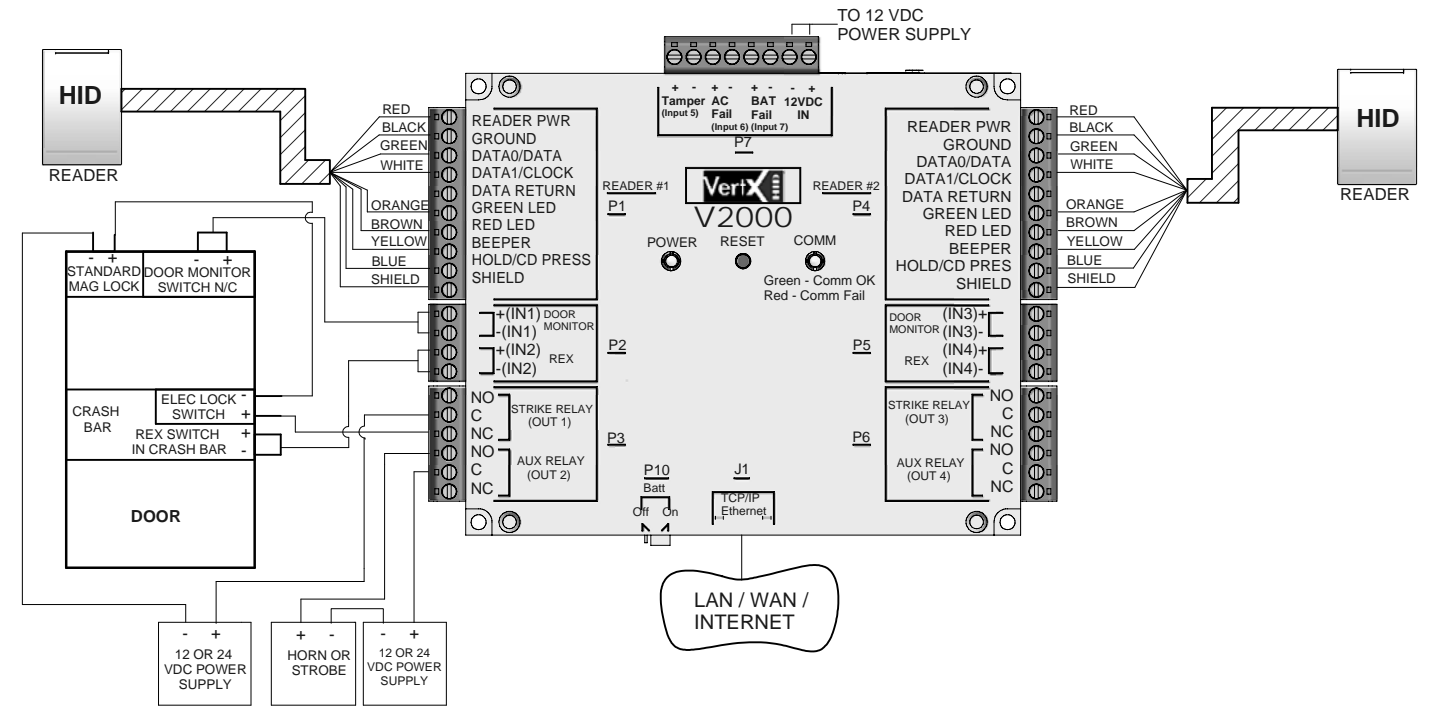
TO 12 VDC
POWER SUPPLY

HID
READER

RED
BLACK
GREEN
WHITE
ORANGE
BROWN
YELLOW
BLUE
SHIELD

- +
STANDARD MAG LOCK

- +
DOOR MONITOR SWITCH N/C

CRASH BAR

ELEC LOCK SWITCH - +

REX SWITCH IN CRASH BAR + -

DOOR

- +
12 OR 24 VDC POWER SUPPLY

+ -
HORN OR STROBE

- +
12 OR 24 VDC POWER SUPPLY

READER PWR
GROUND
DATA0/DATA
DATA1/CLOCK
DATA RETURN
GREEN LED
RED LED
BEEPER
HOLD/CD PRESS
SHIELD

READER #1
P1

+(IN1) DOOR
-(IN1) MONITOR
+(IN2) REX
-(IN2)
P2

NO
C
NC
STRIKE RELAY (OUT 1)
NO
C
NC
AUX RELAY (OUT 2)
P3

- + Tamper (Input 5)
+ - AC Fail (Input 6)
+ - BAT Fail (Input 7)
- + 12VDC IN
P7

VertX
V2000

POWER
RESET
COMM
Green - Comm OK
Red - Comm Fail

P10
Batt
Off On

J1
TCP/IP Ethernet

LAN / WAN / INTERNET

READER #2
P4

READER PWR
GROUND
DATA0/DATA
DATA1/CLOCK
DATA RETURN
GREEN LED
RED LED
BEEPER
HOLD/CD PRES
SHIELD

DOOR MONITOR (IN3)+
(IN3)-
REX (IN4)+
(IN4)-
P5

STRIKE RELAY (OUT 3)
NO
C
NC
AUX RELAY (OUT 4)
NO
C
NC
P6

RED
BLACK
GREEN
WHITE
ORANGE
BROWN
YELLOW
BLUE
SHIELD

HID
READER